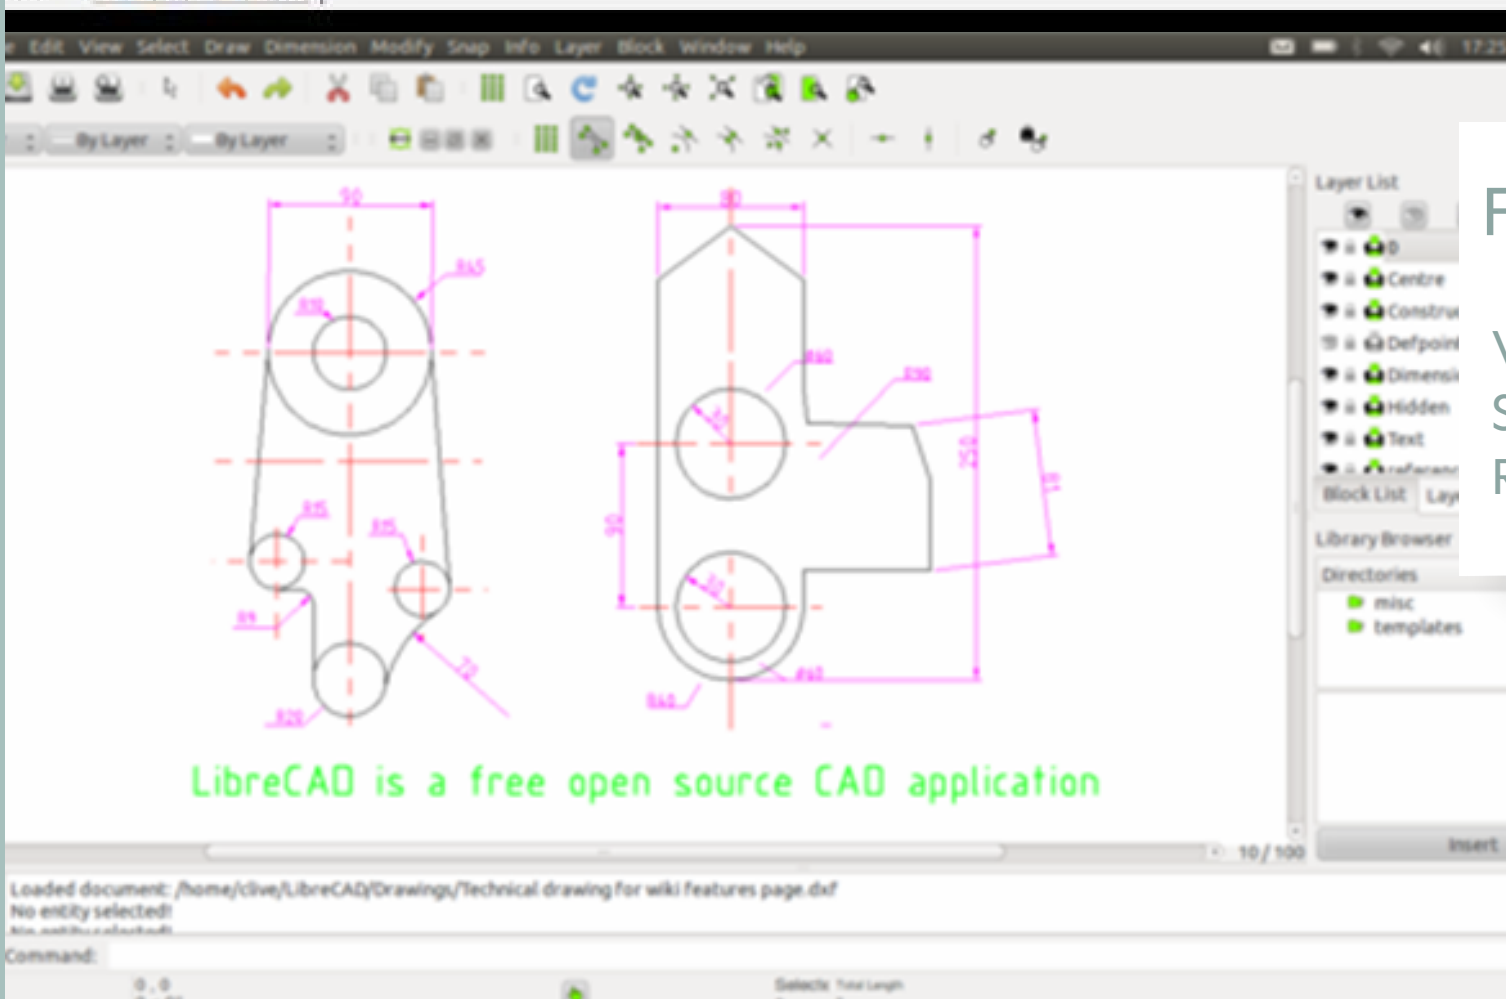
e Edit View Select Draw Dimension Modify Snap Info Layer Block Window Help

17:25

By Layer By Layer

90

R45

R18

R15

R15

R9

R20

72

80

R60

R30

90

155

R60

R60

115

LibreCAD is a free open source CAD application

Layer List

0

Centre

Constru

Defpoint

Dimensi

Hidden

Text

Block List

Lay

Library Browser

Directories

misc

templates

Insert

10 / 100

Loaded document: /home/clive/LibreCAD/Drawings/Technical drawing for wiki features page.dxf
No entity selected!

Command:

0 , 0

Selects Total Length

F

V
S
R